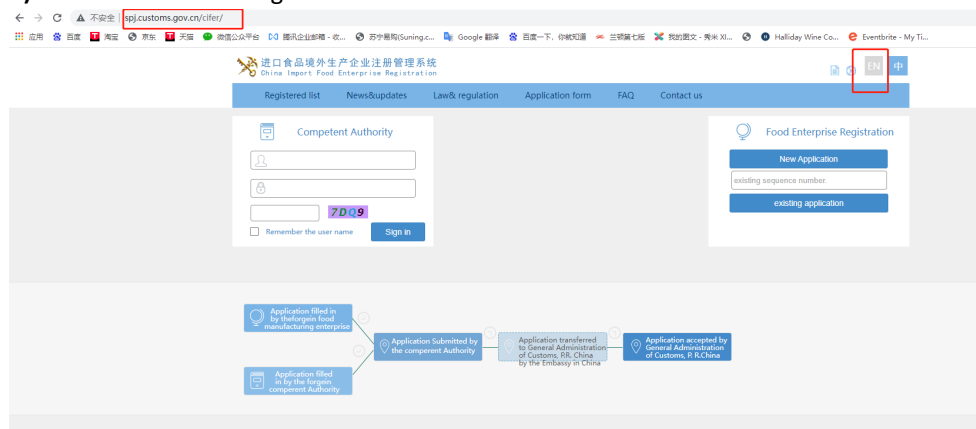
不安全 | spj.customs.gov.cn/cifer/

应用 百度 淘宝 京东 天猫 微信公众平台 腾讯企业邮箱 - 收... 苏宁易购(Suning.c... Google 翻译 百度一下，你就知道 三顿第七版 我的图文 - 秀米 XI... Halliday Wine Co... Eventbrite - My Ti...

进口食品境外生产企业注册管理系统
China Import Food Enterprise Registration

EN 中

Registered list News&updates Law& regulation Application form FAQ Contact us

Competent Authority

7DQ9

Remember the user name

Sign in

Food Enterprise Registration

New Application

existing sequence number

existing application

Application filled in by theforgein food manufacturing enterprise

Application filled in by the forgein comperent Authority

Application Submitted by the comperent Authority

Application transferred to General Administration of Customs, P.R. China by the Embassy in China

Application accepted by General Administration of Customs, P. R.China